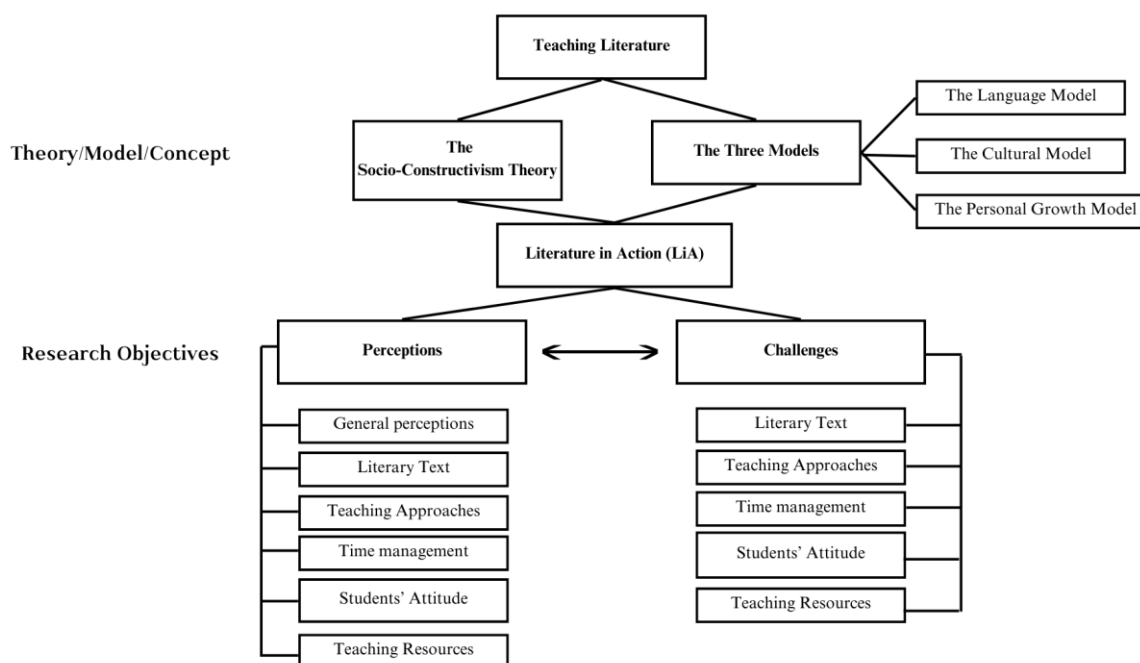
Teaching Literature

Theory/Model/Concept

The Socio-Constructivism Theory

The Three Models

The Language Model

The Cultural Model

The Personal Growth Model

Literature in Action (LiA)

Research Objectives

Perceptions

Challenges

General perceptions

Literary Text

Teaching Approaches

Time management

Students' Attitude

Teaching Resources

Literary Text

Teaching Approaches

Time management

Students' Attitude

Teaching Resources